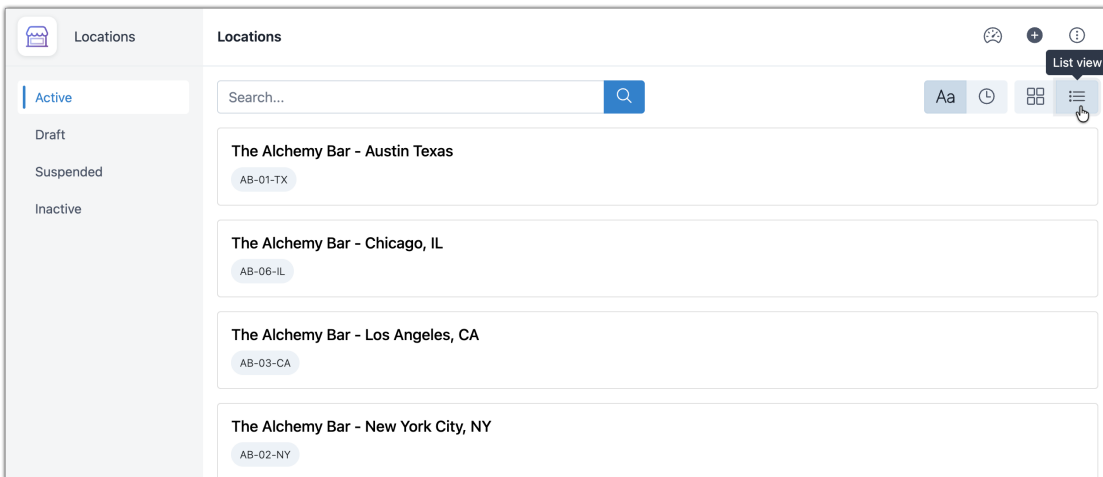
Locations

Active

Draft

Suspended

Inactive

Locations

List view

Search...

Aa

The Alchemy Bar - Austin Texas

AB-01-TX

The Alchemy Bar - Chicago, IL

AB-06-IL

The Alchemy Bar - Los Angeles, CA

AB-03-CA

The Alchemy Bar - New York City, NY

AB-02-NY